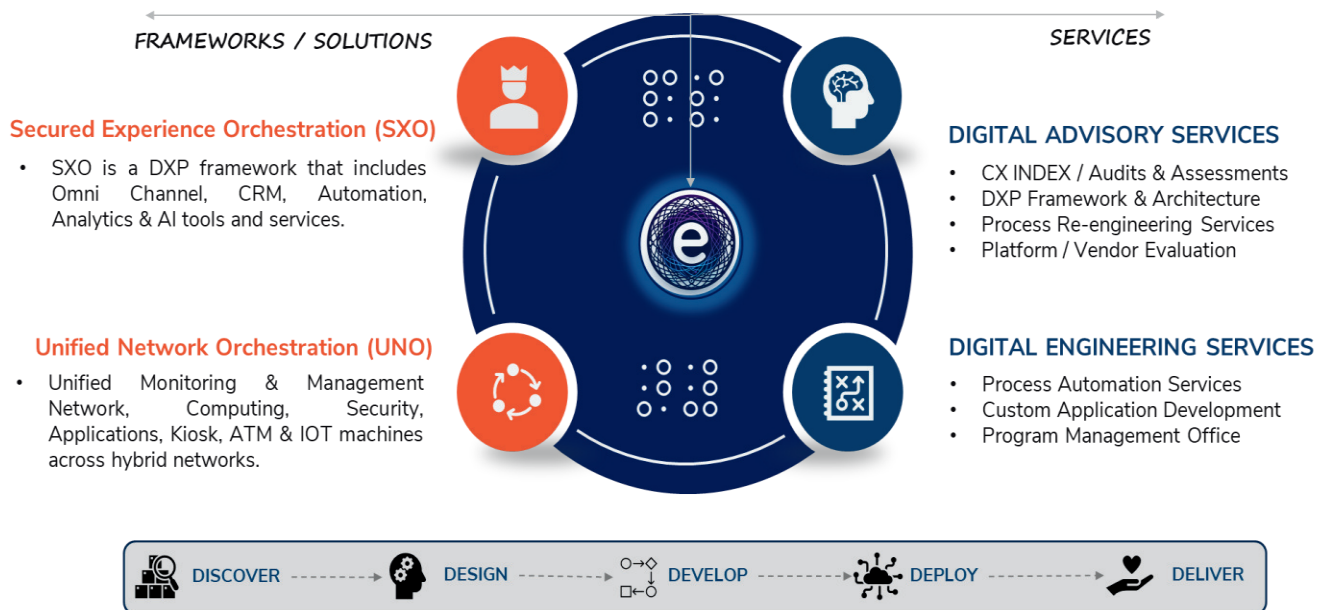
FRAMEWORKS / SOLUTIONS

SERVICES

Secured Experience Orchestration (SXO)

• SXO is a DXP framework that includes Omni Channel, CRM, Automation, Analytics & AI tools and services.

Unified Network Orchestration (UNO)

• Unified Monitoring & Management Network, Computing, Security, Applications, Kiosk, ATM & IOT machines across hybrid networks.

e

DIGITAL ADVISORY SERVICES

• CX INDEX / Audits & Assessments
• DXP Framework & Architecture
• Process Re-engineering Services
• Platform / Vendor Evaluation

DIGITAL ENGINEERING SERVICES

• Process Automation Services
• Custom Application Development
• Program Management Office

DISCOVER DESIGN DEVELOP DEPLOY DELIVER